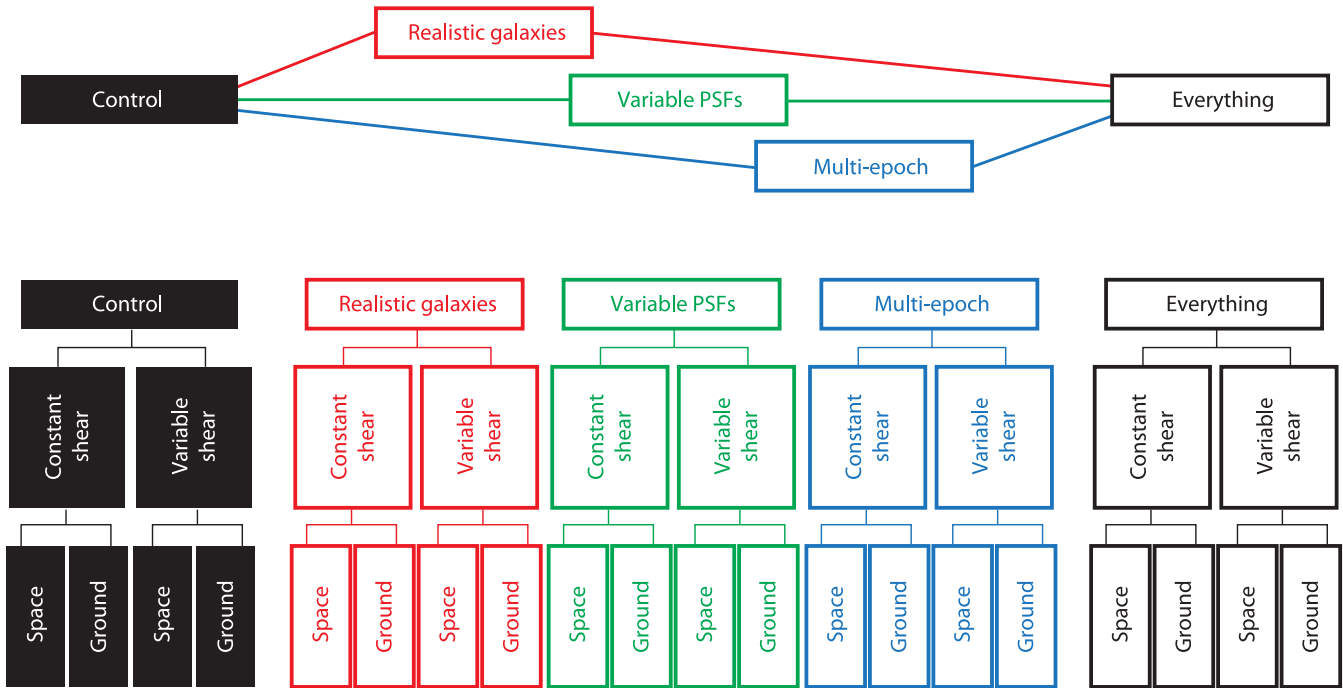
Realistic galaxies

Control

Variable PSFs

Everything

Multi-epoch

Control

Constant shear

Variable shear

Space

Ground

Space

Ground

Realistic galaxies

Constant shear

Variable shear

Space

Ground

Space

Ground

Variable PSFs

Constant shear

Variable shear

Space

Ground

Space

Ground

Multi-epoch

Constant shear

Variable shear

Space

Ground

Space

Ground

Everything

Constant shear

Variable shear

Space

Ground

Space

Ground